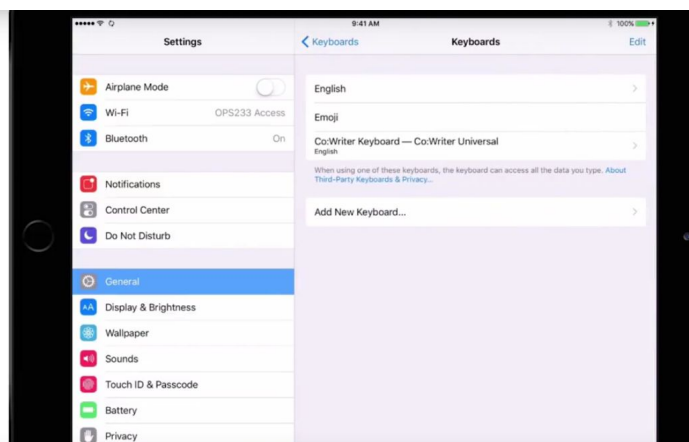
9:41 AM
100%

Settings

Airplane Mode
Wi-Fi OPS233 Access
Bluetooth On

Notifications
Control Center
Do Not Disturb

General
Display & Brightness
Wallpaper
Sounds
Touch ID & Passcode
Battery
Privacy

Keyboards Keyboards Edit

English
Emoji
Co:Writer Keyboard — Co:Writer Universal
English

When using one of these keyboards, the keyboard can access all the data you type. About Third-Party Keyboards & Privacy...

Add New Keyboard...